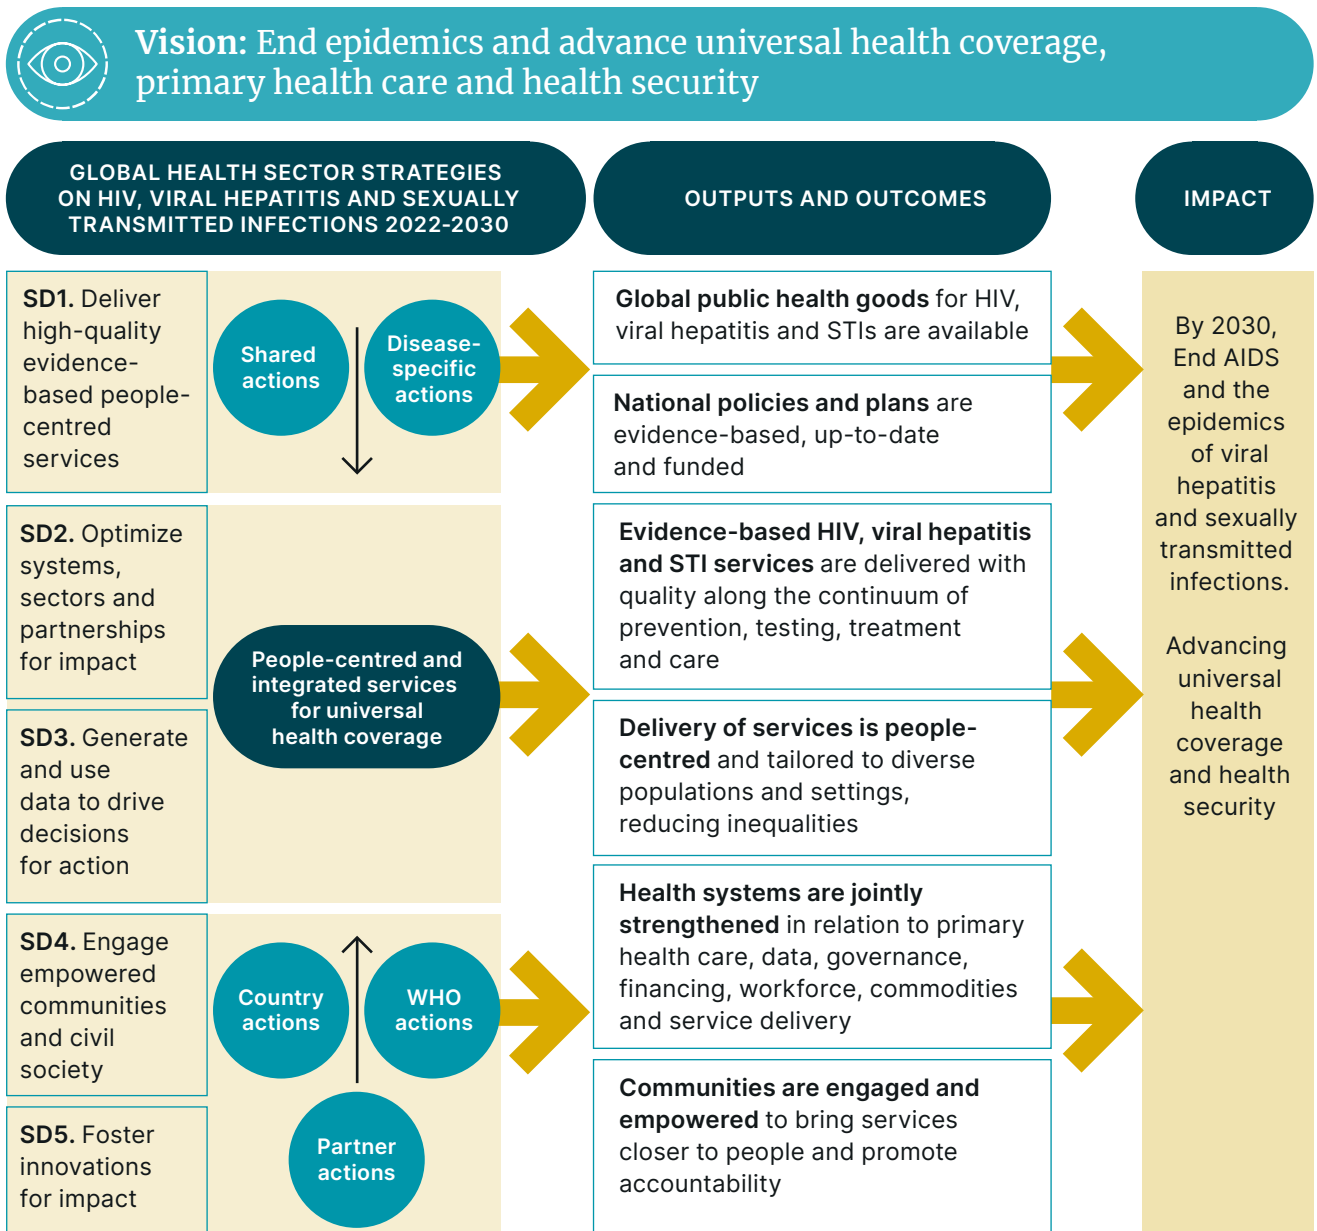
**Vision:** End epidemics and advance universal health coverage, primary health care and health security

GLOBAL HEALTH SECTOR STRATEGIES ON HIV, VIRAL HEPATITIS AND SEXUALLY TRANSMITTED INFECTIONS 2022-2030

OUTPUTS AND OUTCOMES

IMPACT

**SD1.** Deliver high-quality evidence-based people-centred services

Shared actions

Disease-specific actions

**SD2.** Optimize systems, sectors and partnerships for impact

**SD3.** Generate and use data to drive decisions for action

People-centred and integrated services for universal health coverage

**SD4.** Engage empowered communities and civil society

**SD5.** Foster innovations for impact

Country actions

WHO actions

Partner actions

**Global public health goods** for HIV, viral hepatitis and STIs are available

**National policies and plans** are evidence-based, up-to-date and funded

**Evidence-based HIV, viral hepatitis and STI services** are delivered with quality along the continuum of prevention, testing, treatment and care

**Delivery of services is people-centred** and tailored to diverse populations and settings, reducing inequalities

**Health systems are jointly strengthened** in relation to primary health care, data, governance, financing, workforce, commodities and service delivery

**Communities are engaged and empowered** to bring services closer to people and promote accountability

By 2030, End AIDS and the epidemics of viral hepatitis and sexually transmitted infections.

Advancing universal health coverage and health security